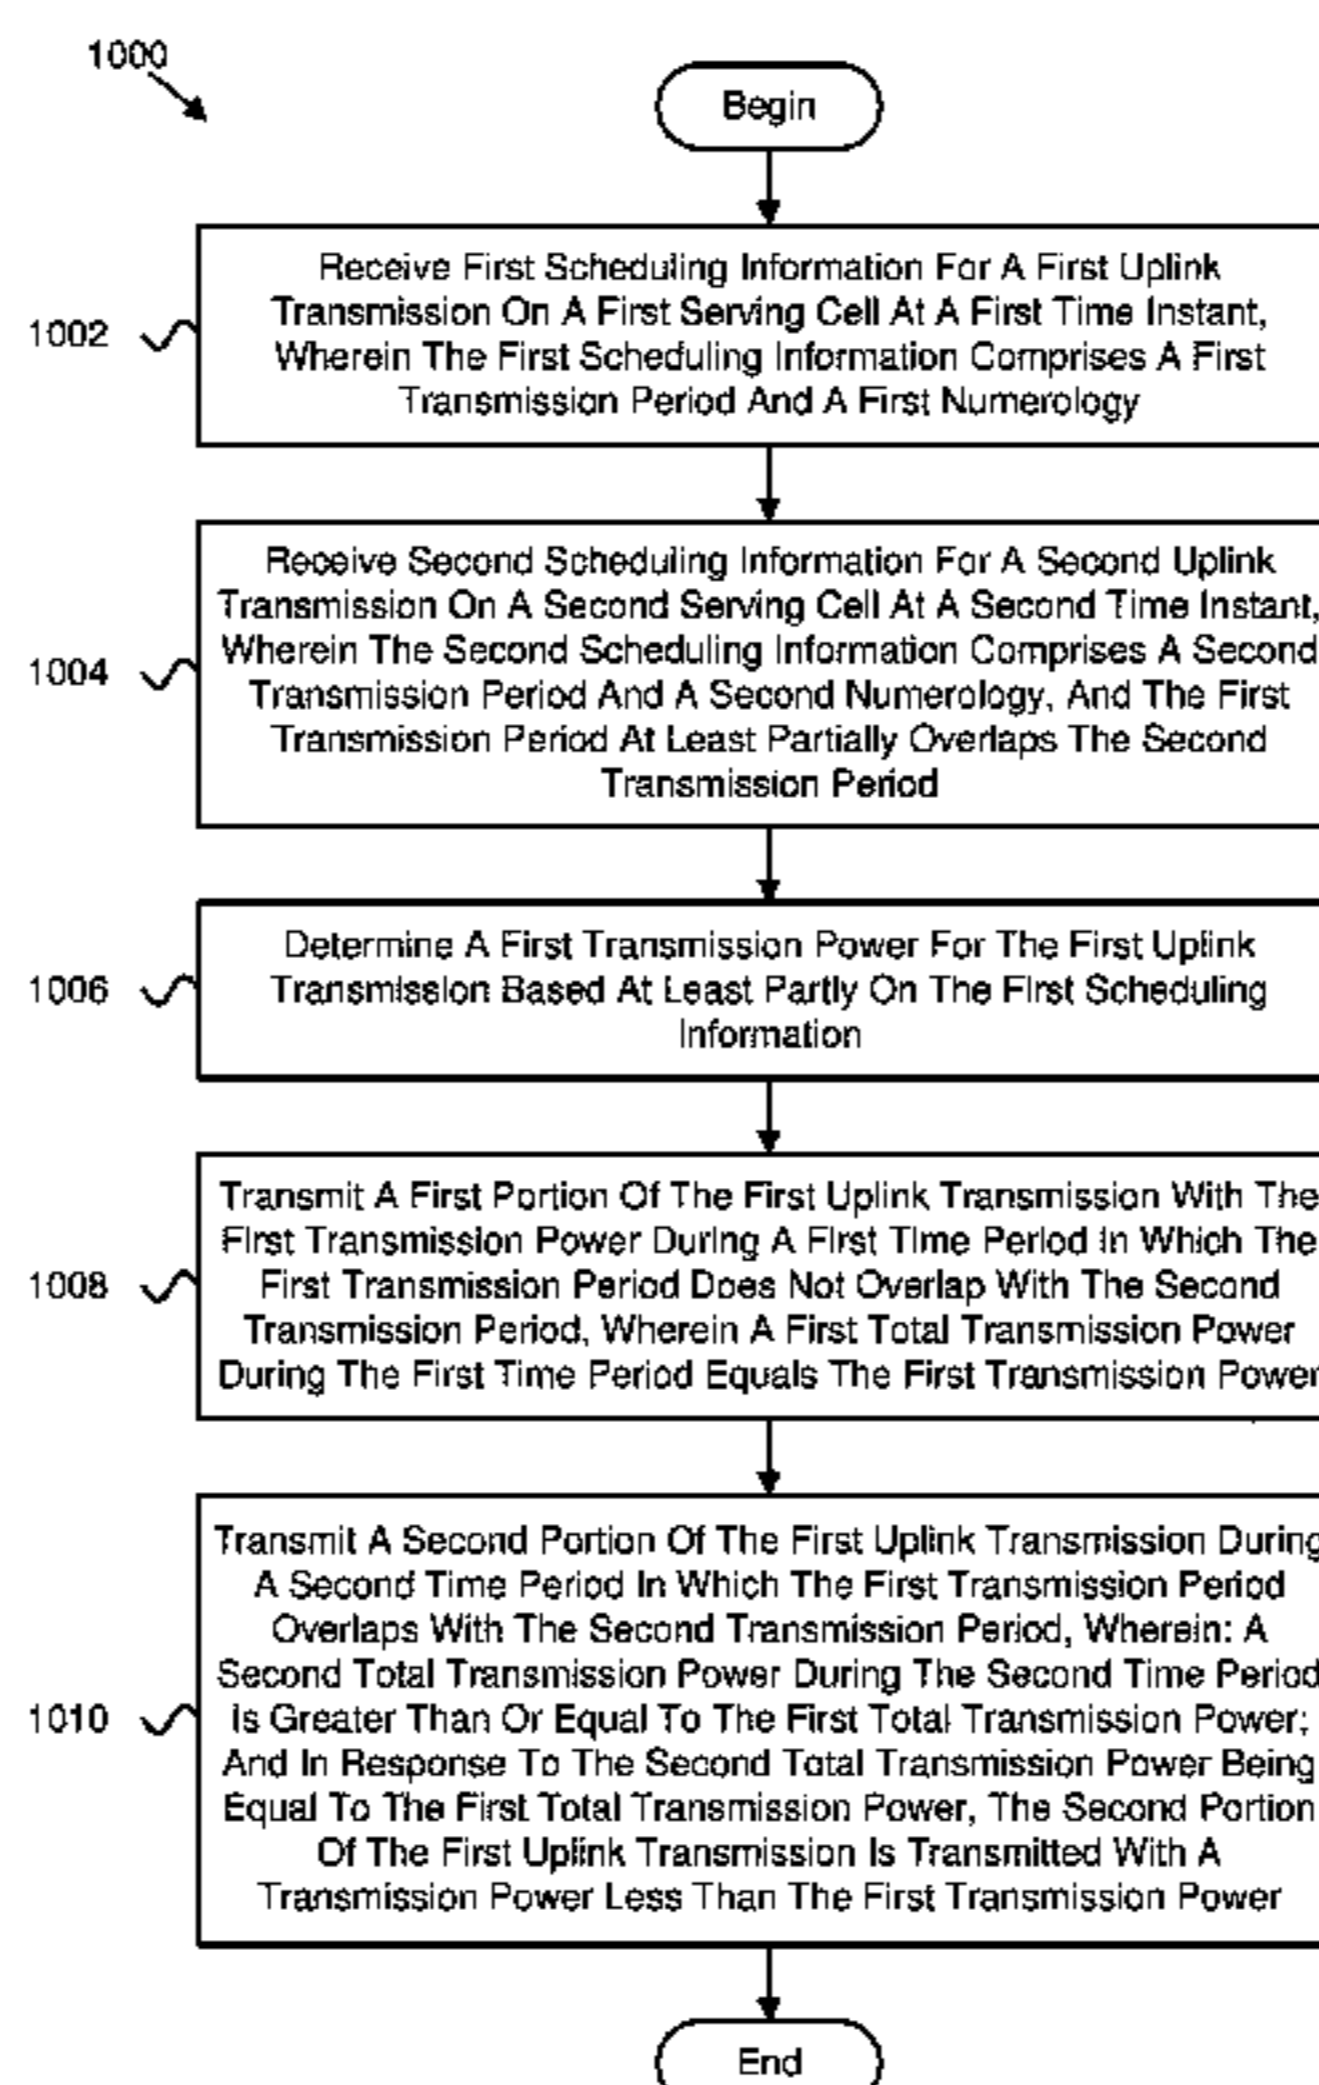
1000

Begin

1002

Receive First Scheduling Information For A First Uplink Transmission On A First Serving Cell At A First Time Instant, Wherein The First Scheduling Information Comprises A First Transmission Period And A First Numerology

1004

Receive Second Scheduling Information For A Second Uplink Transmission On A Second Serving Cell At A Second Time Instant, Wherein The Second Scheduling Information Comprises A Second Transmission Period And A Second Numerology, And The First Transmission Period At Least Partially Overlaps The Second Transmission Period

1006

Determine A First Transmission Power For The First Uplink Transmission Based At Least Partly On The First Scheduling Information

1008

Transmit A First Portion Of The First Uplink Transmission With The First Transmission Power During A First Time Period In Which The First Transmission Period Does Not Overlap With The Second Transmission Period, Wherein A First Total Transmission Power During The First Time Period Equals The First Transmission Power

1010

Transmit A Second Portion Of The First Uplink Transmission During A Second Time Period In Which The First Transmission Period Overlaps With The Second Transmission Period, Wherein: A Second Total Transmission Power During The Second Time Period Is Greater Than Or Equal To The First Total Transmission Power; And In Response To The Second Total Transmission Power Being Equal To The First Total Transmission Power, The Second Portion Of The First Uplink Transmission Is Transmitted With A Transmission Power Less Than The First Transmission Power

End